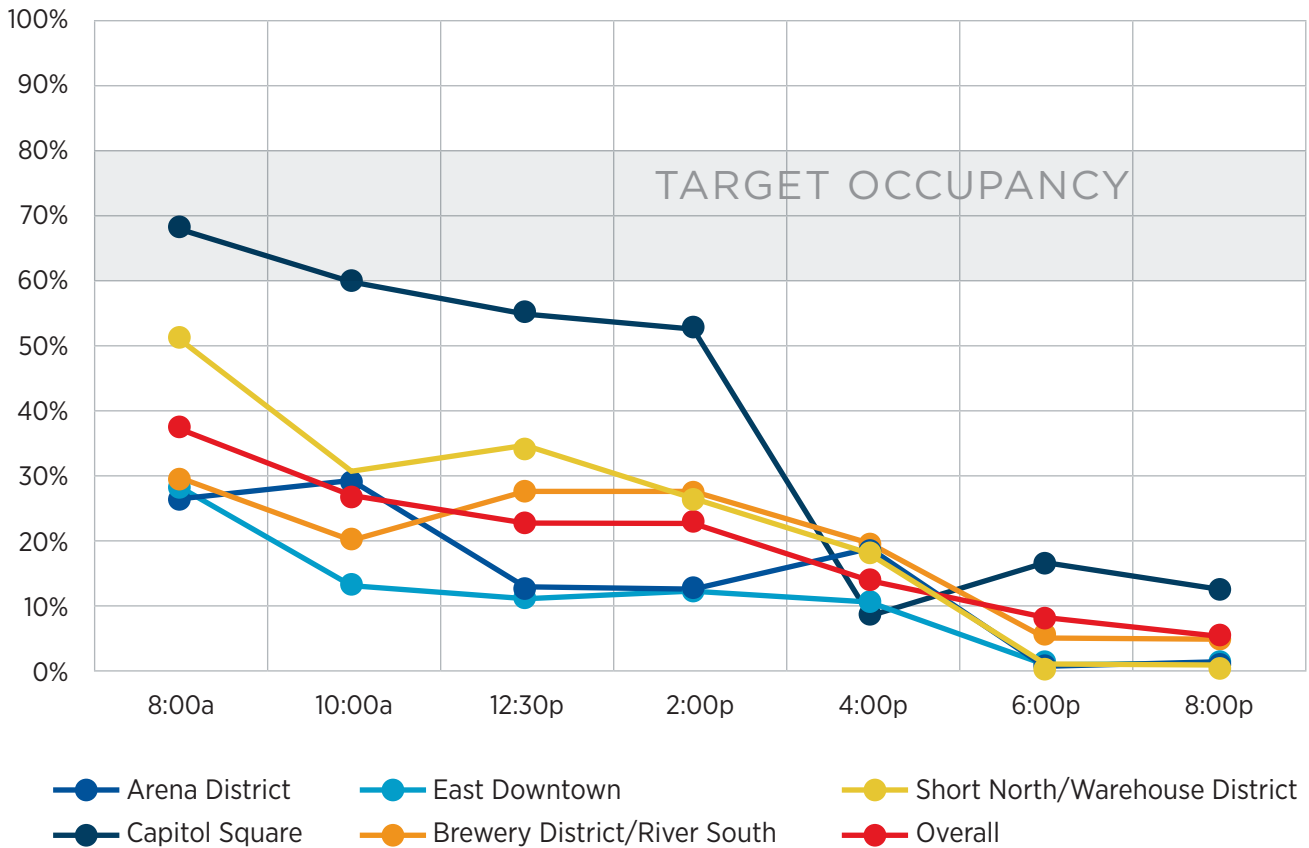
100%
90%
80%
70%
60%
50%
40%
30%
20%
10%
0%

TARGET OCCUPANCY

8:00a
10:00a
12:30p
2:00p
4:00p
6:00p
8:00p

Arena District
East Downtown
Short North/Warehouse District
Capitol Square
Brewery District/River South
Overall